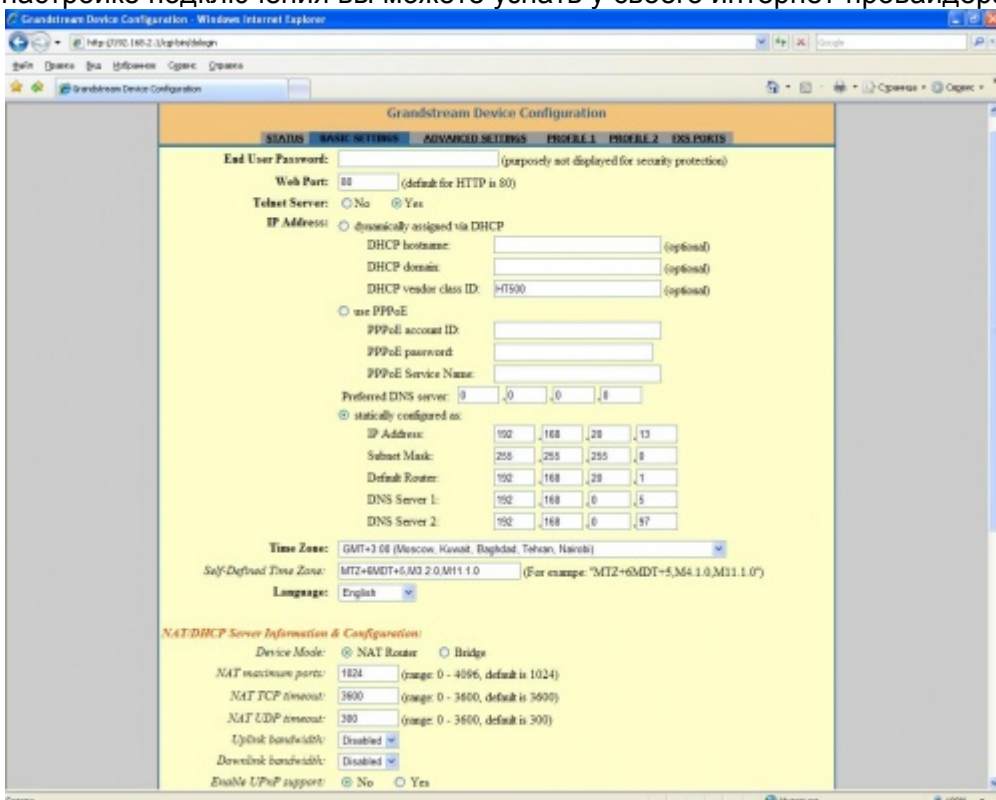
настройке подключения вы можете узнать у своего интернет провайдер

Grandstream Device Configuration - Windows Internet Explorer

http://192.168.2.1/cgi-bin/dologin

Файл Правка Вид Избранное Сервис Справка

Grandstream Device Configuration

Страница Сервис

Grandstream Device Configuration

STATUS BASIC SETTINGS ADVANCED SETTINGS PROFILE 1 PROFILE 2 FXS PORTS

End User Password: (purposely not displayed for security protection)

Web Port: 80 (default for HTTP is 80)

Telnet Server: No Yes

IP Address: dynamically assigned via DHCP

DHCP hostname: (optional)

DHCP domain: (optional)

DHCP vendor class ID: HT500 (optional)

use PPPoE

PPPoE account ID:

PPPoE password:

PPPoE Service Name:

Preferred DNS server: 0 .0 .0 .0

statically configured as:

IP Address: 192 .168 .20 .13

Subnet Mask: 255 .255 .255 .0

Default Router: 192 .168 .20 .1

DNS Server 1: 192 .168 .0 .5

DNS Server 2: 192 .168 .0 .97

Time Zone: GMT+3:00 (Moscow, Kuwait, Baghdad, Tehran, Nairobi)

Self-Defined Time Zone: MTZ+6MDT+5,M3.2.0,M11.1.0 (For example: "MTZ+6MDT+5,M4.1.0,M11.1.0")

Language: English

NAT/DHCP Server Information & Configuration:

Device Mode: NAT Router Bridge

NAT maximum ports: 1024 (range: 0 - 4096, default is 1024)

NAT TCP timeout: 3600 (range: 0 - 3600, default is 3600)

NAT UDP timeout: 300 (range: 0 - 3600, default is 300)

Uplink bandwidth: Disabled

Downlink bandwidth: Disabled

Enable UPnP support: No Yes